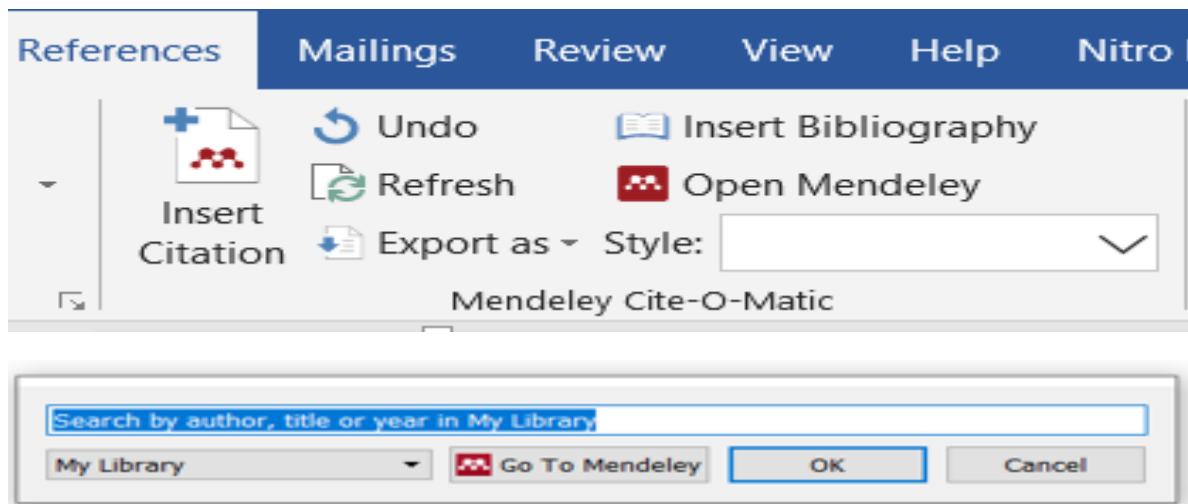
References Mailings Review View Help Nitro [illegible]

Insert Citation

Undo

Refresh

Export as

Insert Bibliography

Open Mendeley

Style:

Mendeley Cite-O-Matic

Search by author, title or year in My Library

My Library

Go To Mendeley

OK

Cancel